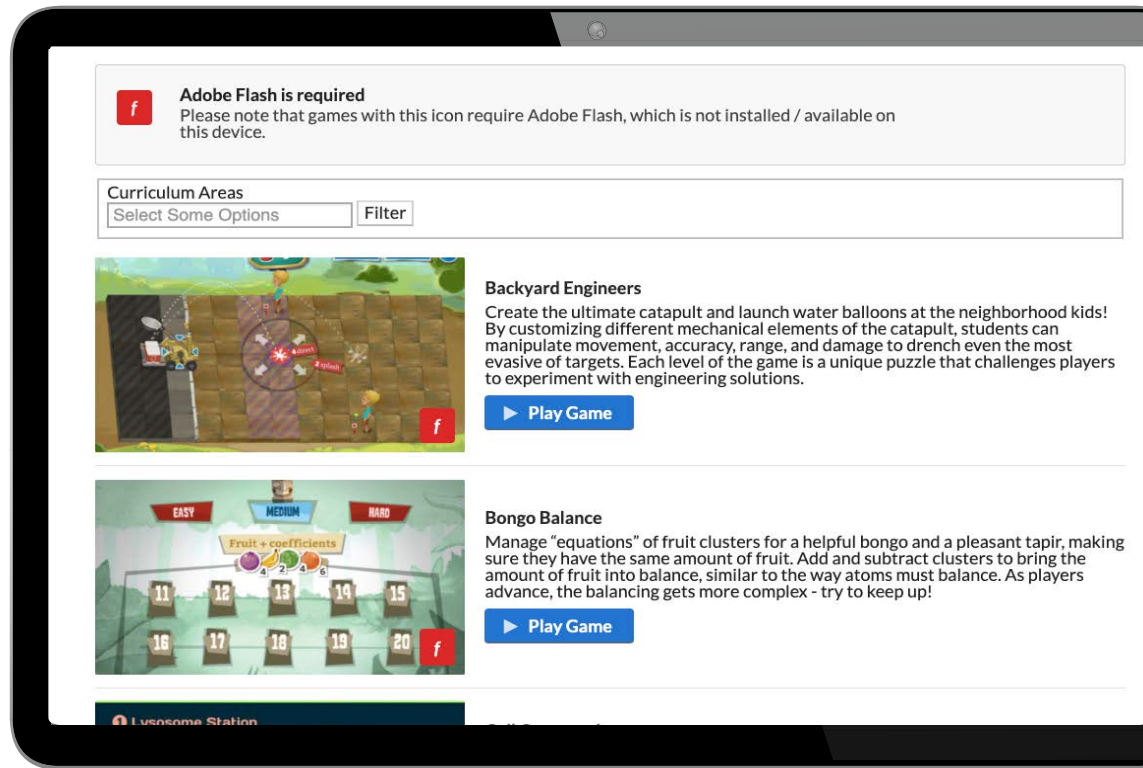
f

Adobe Flash is required
Please note that games with this icon require Adobe Flash, which is not installed / available on this device.

Curriculum Areas
Select Some Options
Filter

direct
2 splash
f

Backyard Engineers
Create the ultimate catapult and launch water balloons at the neighborhood kids! By customizing different mechanical elements of the catapult, students can manipulate movement, accuracy, range, and damage to drench even the most evasive of targets. Each level of the game is a unique puzzle that challenges players to experiment with engineering solutions.

▶ Play Game

EASY
MEDIUM
HARD
Fruit + coefficients
4 2 4 6
11 12 13 14 15
16 17 18 19 20
f

Bongo Balance
Manage "equations" of fruit clusters for a helpful bongo and a pleasant tapir, making sure they have the same amount of fruit. Add and subtract clusters to bring the amount of fruit into balance, similar to the way atoms must balance. As players advance, the balancing gets more complex - try to keep up!

▶ Play Game

1 Lysosome Station
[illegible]